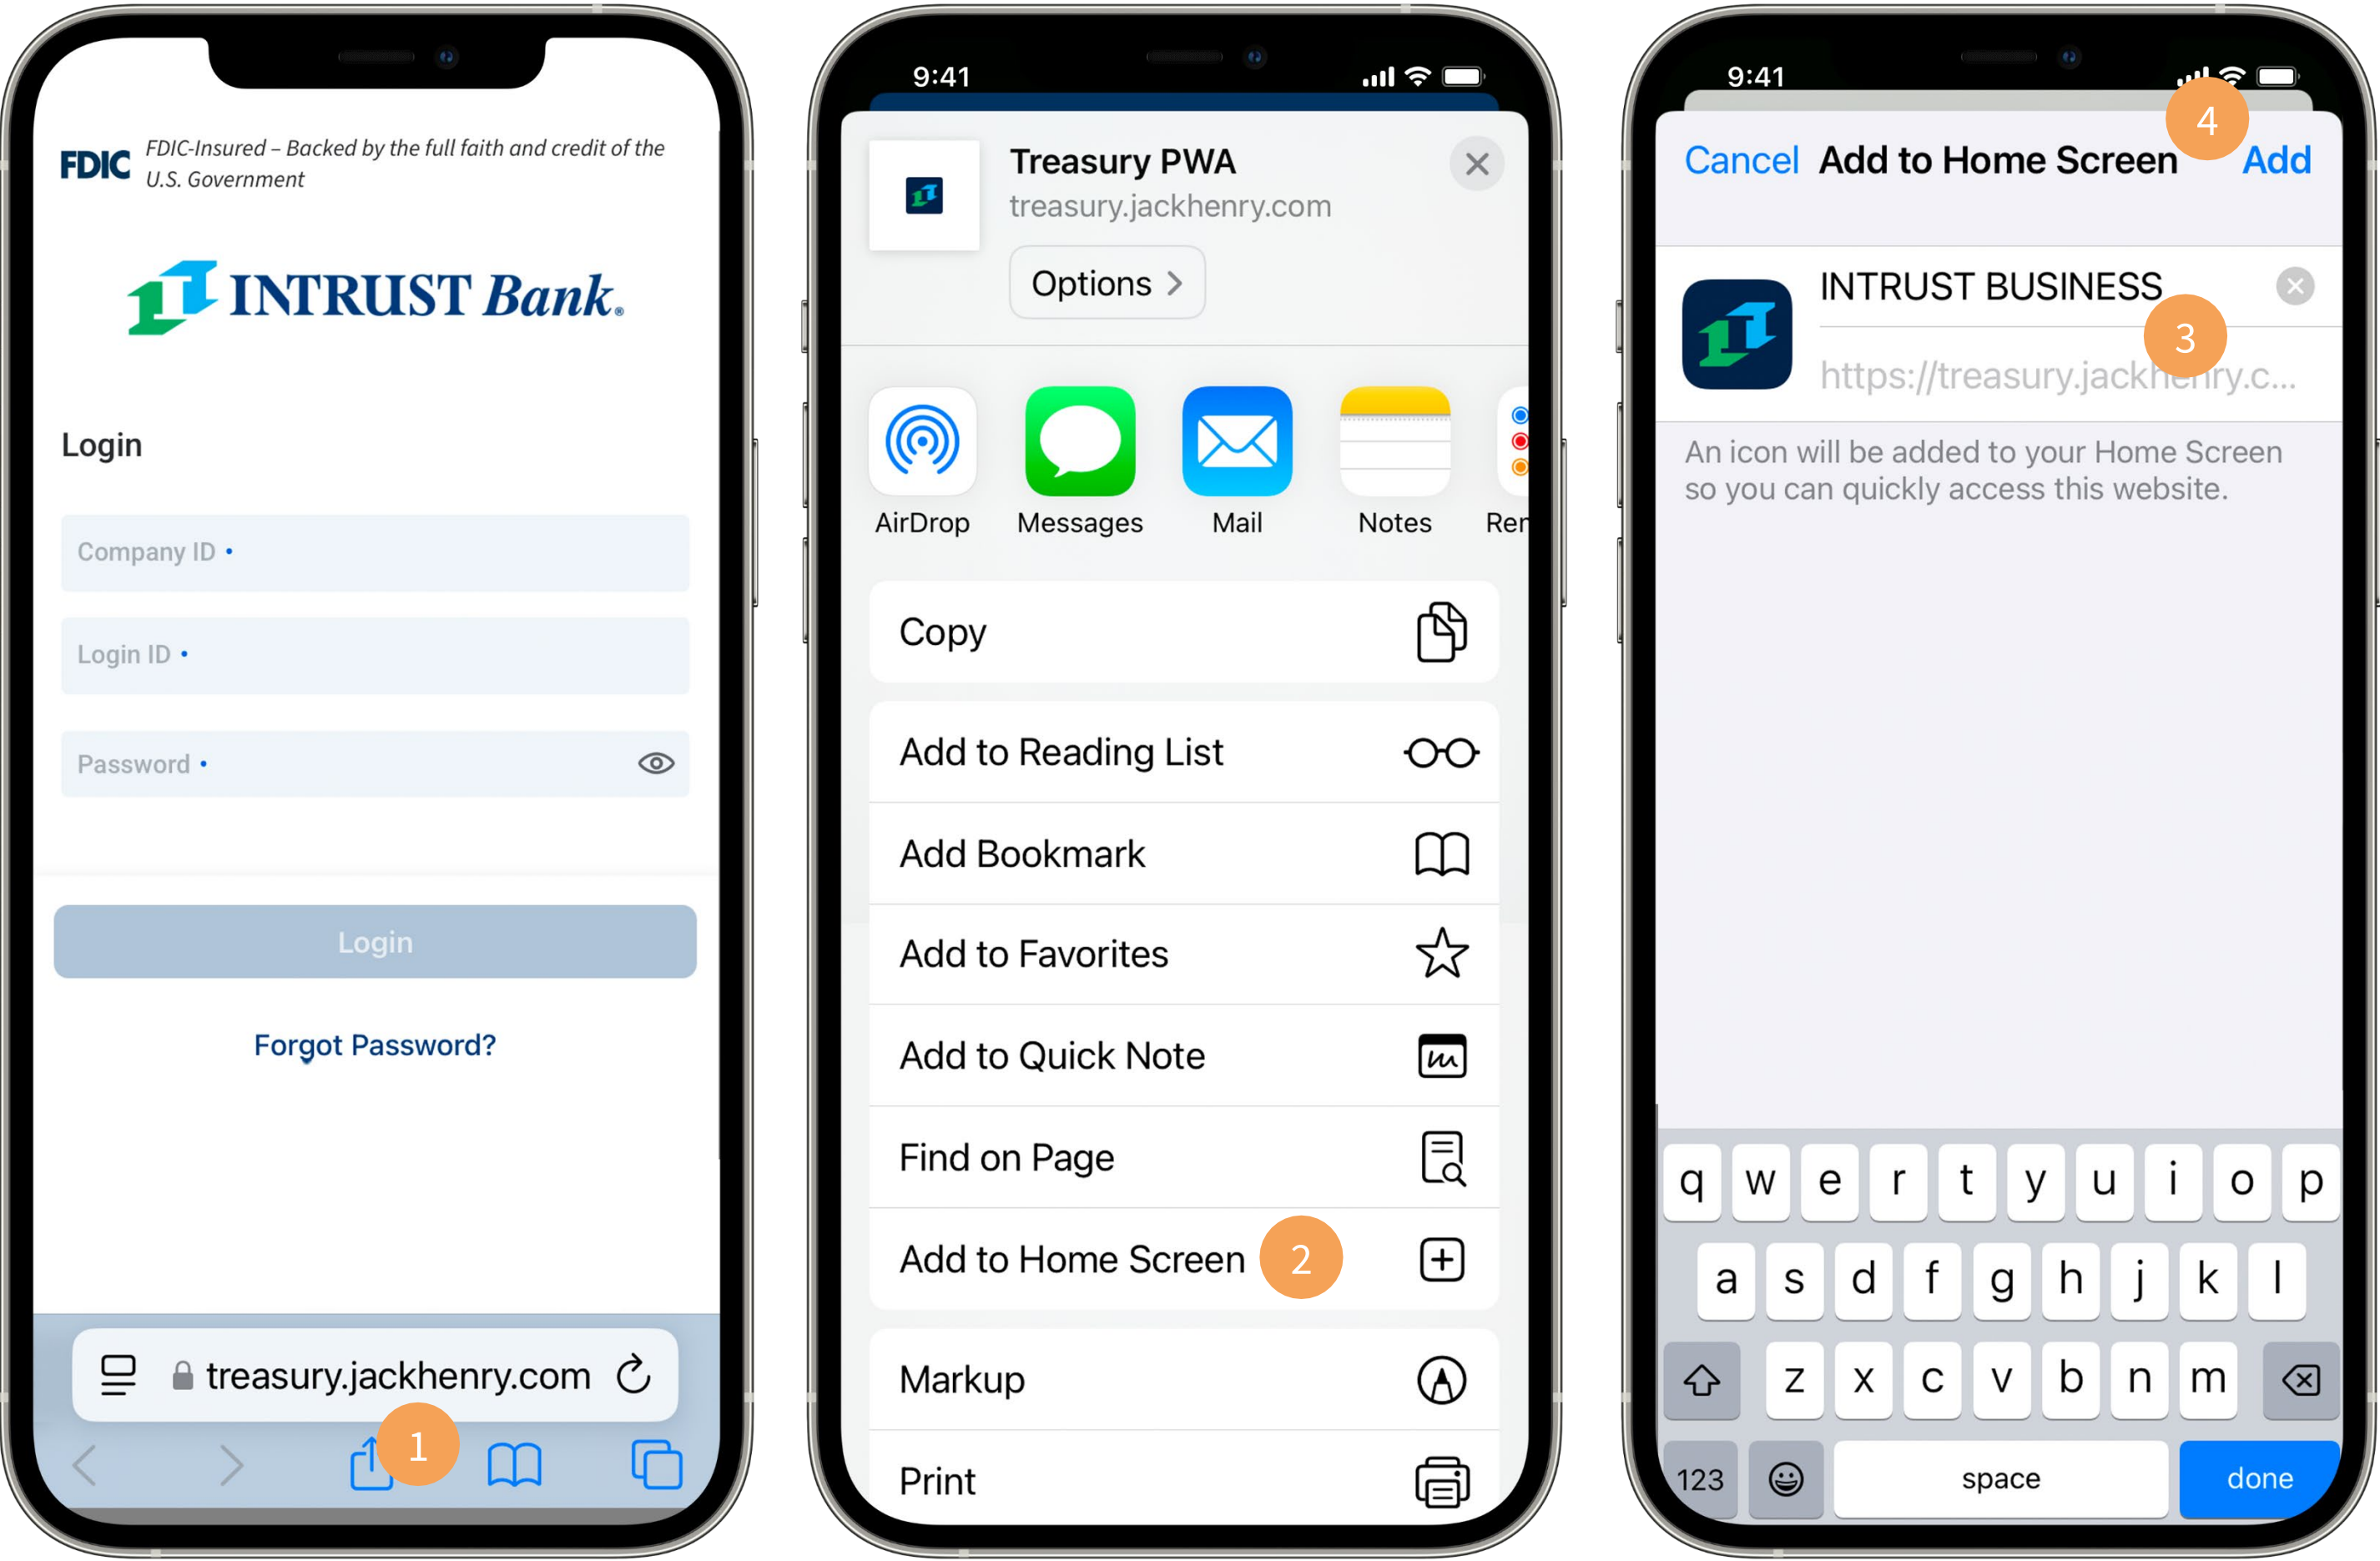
FDIC FDIC-Insured – Backed by the full faith and credit of the U.S. Government

INTRUST Bank.

Login

Company ID •

Login ID •

Password •

Login

Forgot Password?

treasury.jackhenry.com

1

9:41

Treasury PWA
treasury.jackhenry.com

Options >

AirDrop Messages Mail Notes Rer

Copy

Add to Reading List

Add Bookmark

Add to Favorites

Add to Quick Note

Find on Page

Add to Home Screen 2

Markup

Print

9:41

Cancel Add to Home Screen Add 4

INTRUST BUSINESS

3

https://treasury.jackhenry.c...

An icon will be added to your Home Screen so you can quickly access this website.

q w e r t y u i o p
a s d f g h j k l
z x c v b n m
123 space done